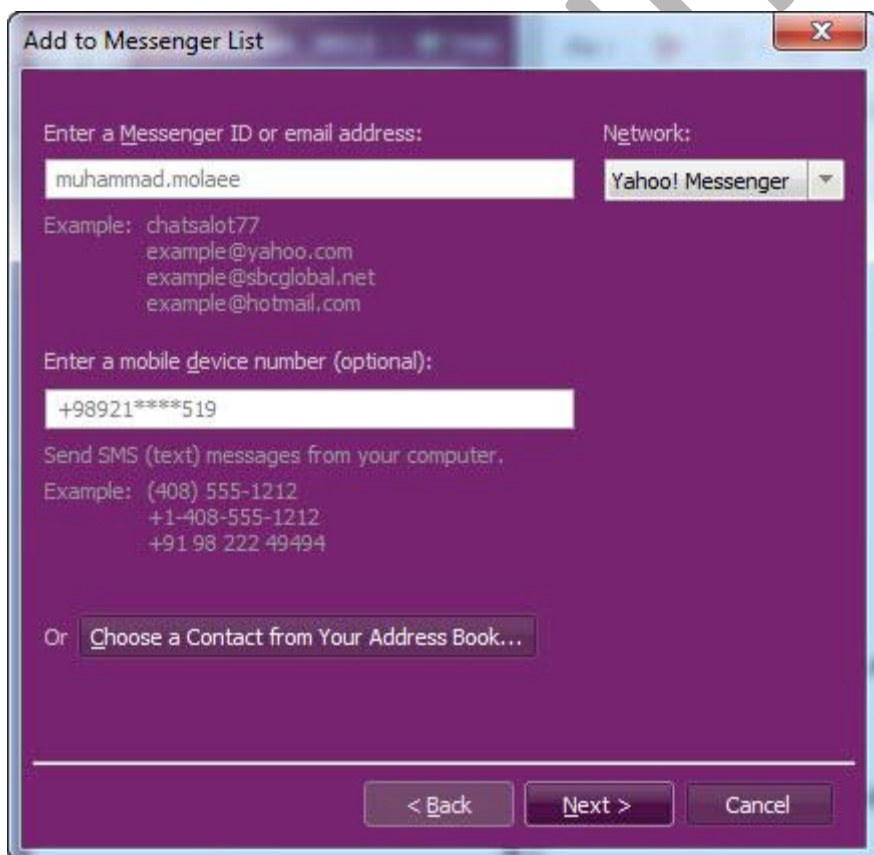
Add to Messenger List

Enter a Messenger ID or email address:

muhammad.molaee

Network:

Yahoo! Messenger

Example: chatsalot77
example@yahoo.com
example@sbcglobal.net
example@hotmail.com

Enter a mobile device number (optional):

+98921****519

Send SMS (text) messages from your computer.

Example: (408) 555-1212
+1-408-555-1212
+91 98 222 49494

Or Choose a Contact from Your Address Book...

< Back | Next > | Cancel